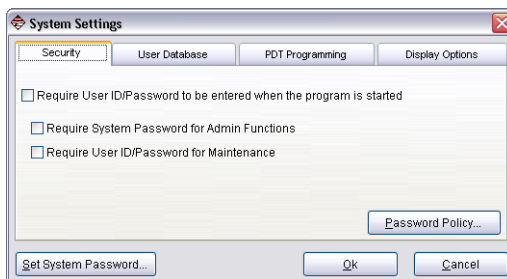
System Settings

Security
User Database
PDT Programming
Display Options

Require User ID/Password to be entered when the program is started

Require System Password for Admin Functions

Require User ID/Password for Maintenance

Password Policy...

Set System Password...
Ok
Cancel